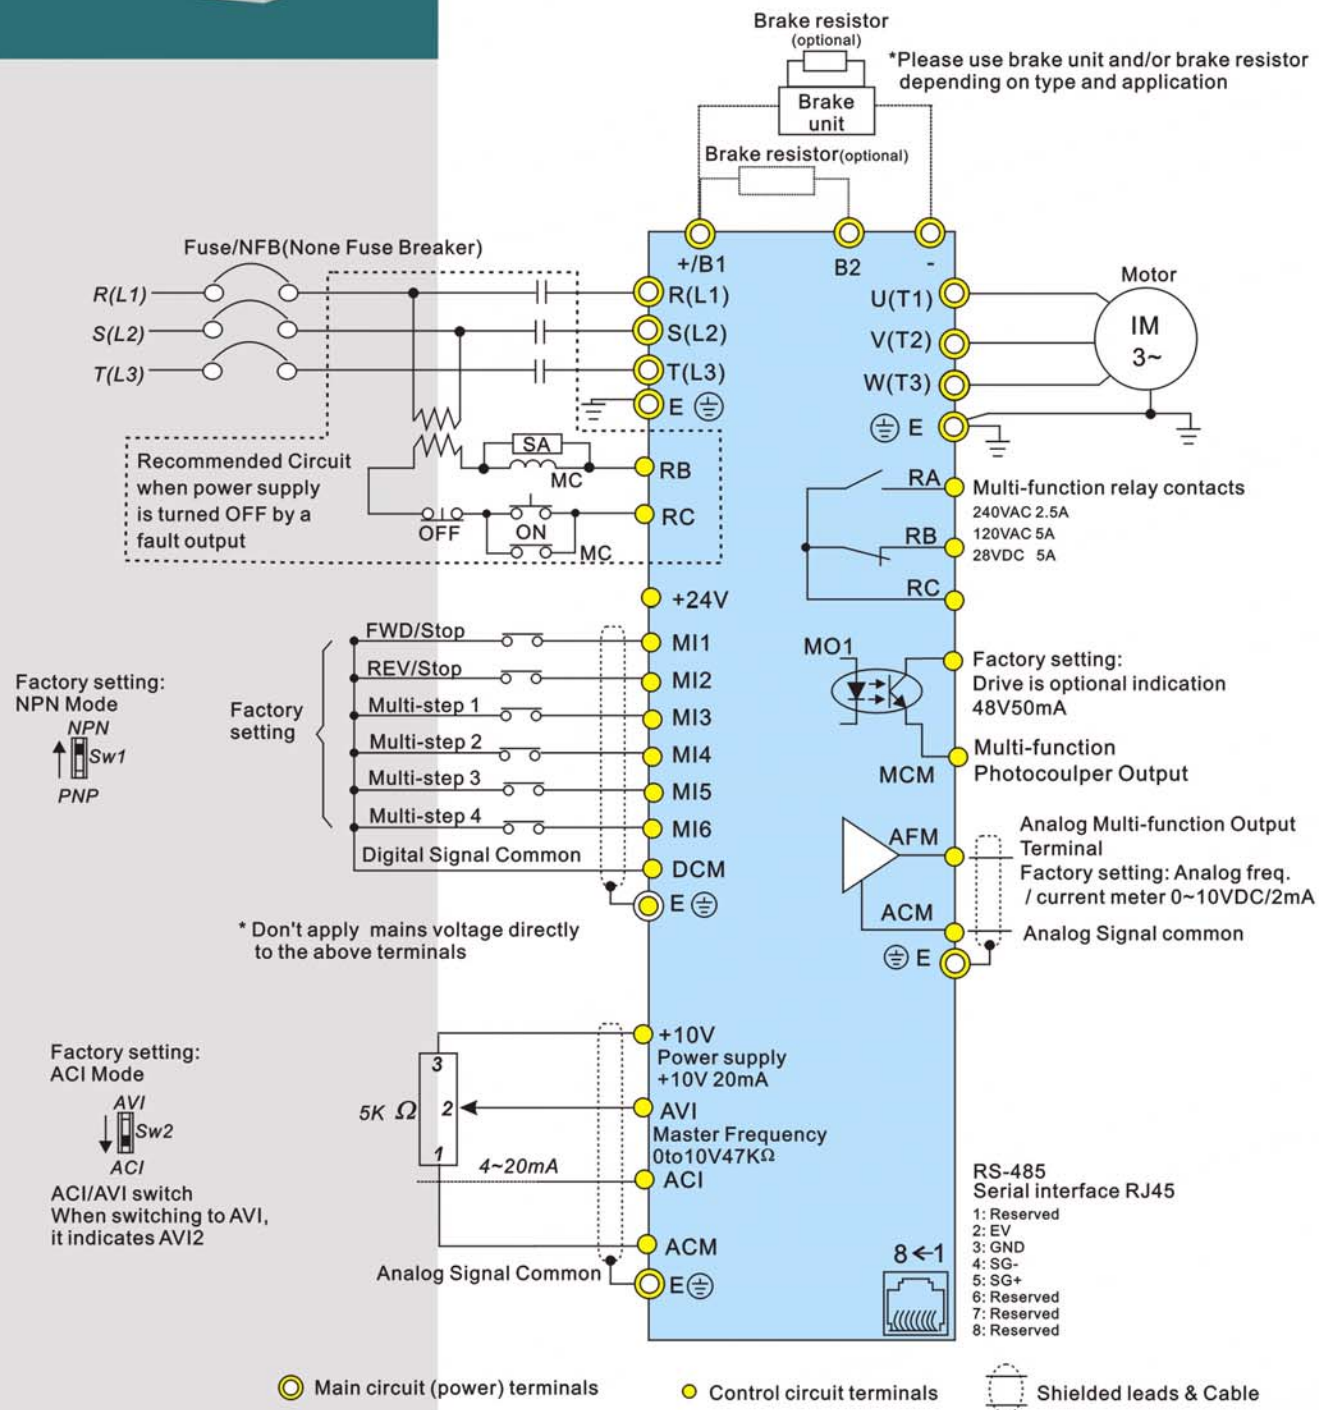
Brake resistor
(optional)

*Please use brake unit and/or brake resistor depending on type and application

Brake unit

Brake resistor(optional)

Fuse/NFB(None Fuse Breaker)

+/B1 B2 -

R(L1)
S(L2)
T(L3)

R(L1)
S(L2)
T(L3)
E ⏚

Motor
U(T1)
V(T2)
W(T3)
IM
3~
⏚ E

SA
MC
RB
RC

Recommended Circuit when power supply is turned OFF by a fault output

OFF
ON
MC

RA
RB
RC
Multi-function relay contacts
240VAC 2.5A
120VAC 5A
28VDC 5A

+24V

FWD/Stop
REV/Stop
Multi-step 1
Multi-step 2
Multi-step 3
Multi-step 4
Digital Signal Common

MI1
MI2
MI3
MI4
MI5
MI6
DCM
E ⏚

Factory setting: NPN Mode
NPN
Sw1
PNP

Factory setting

MO1
Factory setting:
Drive is optional indication
48V50mA
MCM
Multi-function
Photocoulper Output

AFM
Analog Multi-function Output Terminal
Factory setting: Analog freq. / current meter 0~10VDC/2mA
ACM
Analog Signal common
⏚ E

* Don't apply mains voltage directly to the above terminals

Factory setting:
ACI Mode
AVI
Sw2
ACI
ACI/AVI switch
When switching to AVI, it indicates AVI2

5K Ω
3
2
1
4~20mA

+10V
Power supply
+10V 20mA
AVI
Master Frequency
0to10V47KΩ
ACI
ACM
E⏚
Analog Signal Common

RS-485
Serial interface RJ45
1: Reserved
2: EV
3: GND
4: SG-
5: SG+
6: Reserved
7: Reserved
8: Reserved
8←1

Main circuit (power) terminals
Control circuit terminals
Shielded leads & Cable